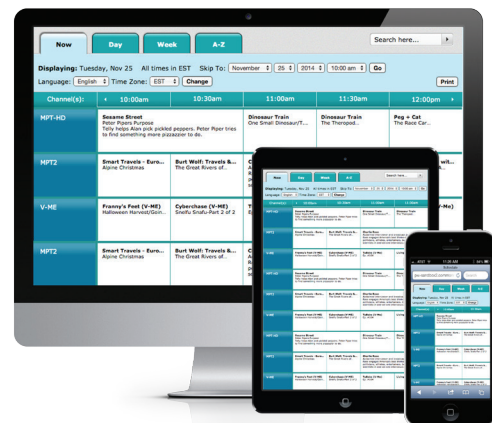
Now | Day | Week | A-Z

Search here...

Displaying: Tuesday, Nov 25 All times in EST Skip To: November 25 2014 10:00 am Go

Language: English Time Zone: EST Change

Print

| Channel(s): | 10:00am | 10:30am | 11:00am | 11:30am | 12:00pm |
|---|---|---|---|---|---|
| MPT-HD | Sesame Street Peter Pipers Purpose Telly helps Alan pick pickled peppers. Peter Piper tries to find something more pizzazzier to do. | | Dinosaur Train One Small Dinosaur/T... | Dinosaur Train The Theropod... | Peg + Cat The Race Car... |
| MPT2 | Smart Travels - Euro... Alpine Christmas | Burt Wolf: Travels &... The Great Rivers of... | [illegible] | | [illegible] wit... |
| V-ME | Franny's Feet (V-ME) Halloween Harvest/Goin... | Cyberchase (V-ME) Snafu Snafu-Part 2 of 2 | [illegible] | | (V-ME) |
| MPT2 | Smart Travels - Euro... Alpine Christmas | Burt Wolf: Travels &... The Great Rivers of... | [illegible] | | |

Now | Day | Week | A-Z

Search here...

Displaying: Tuesday, Nov 25

Sesame Street

Dinosaur Train

Smart Travels - Euro...

Burt Wolf: Travels &...

Franny's Feet (V-ME)

Cyberchase (V-ME)

Dinosaur Train

Peg + Cat

AT&T 11:20 AM

Now | Day | Week | A-Z

Displaying: Tuesday, Nov 25

Sesame Street

Smart Travels - Euro...

Burt Wolf: Travels &...

Franny's Feet (V-ME)

Cyberchase (V-ME)